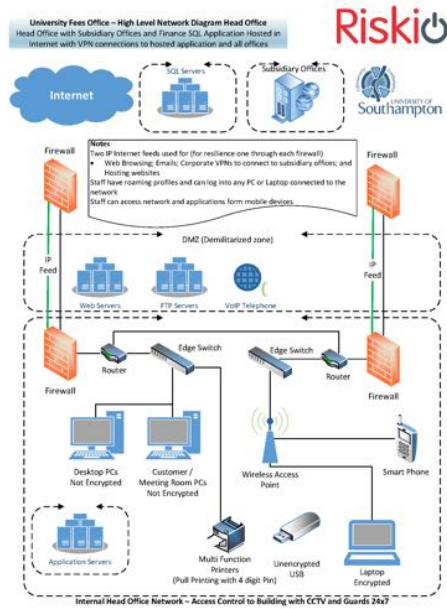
University Fees Office – High Level Network Diagram Head Office
Head Office with Subsidiary Offices and Finance SQL Application Hosted in Internet with VPN connections to hosted application and all offices

Riskio

Internet

SQL Servers

Subsidiary Offices

UNIVERSITY OF Southampton

Firewall

Notes
Two IP Internet feeds used for (for resilience one through each firewall)
• Web Browsing; Emails; Corporate VPNs to connect to subsidiary offices; and Hosting websites
Staff have roaming profiles and can log into any PC or Laptop connected to the network
Staff can access network and applications form mobile devices

Firewall

DMZ (Demilitarized zone)

IP Feed

Web Servers

FTP Servers

VoIP Telephone

IP Feed

Edge Switch

Edge Switch

Router

Router

Firewall

Firewall

Desktop PCs Not Encrypted

Customer / Meeting Room PCs Not Encrypted

Wireless Access Point

Smart Phone

Application Servers

Multi Function Printers (Pull Printing with 4 digit Pin)

Unencrypted USB

Laptop Encrypted

Internal Head Office Network – Access Control to Building with CCTV and Guards 24x7